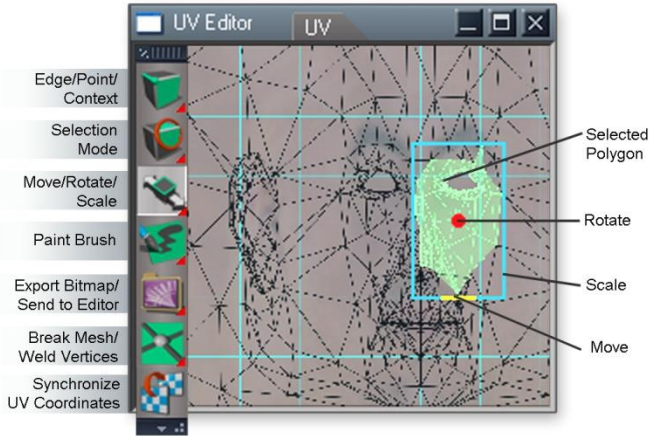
UV Editor

UV

Edge/Point/ Context

Selection Mode

Move/Rotate/ Scale

Paint Brush

Export Bitmap/ Send to Editor

Break Mesh/ Weld Vertices

Synchronize UV Coordinates

Selected Polygon

Rotate

Scale

Move